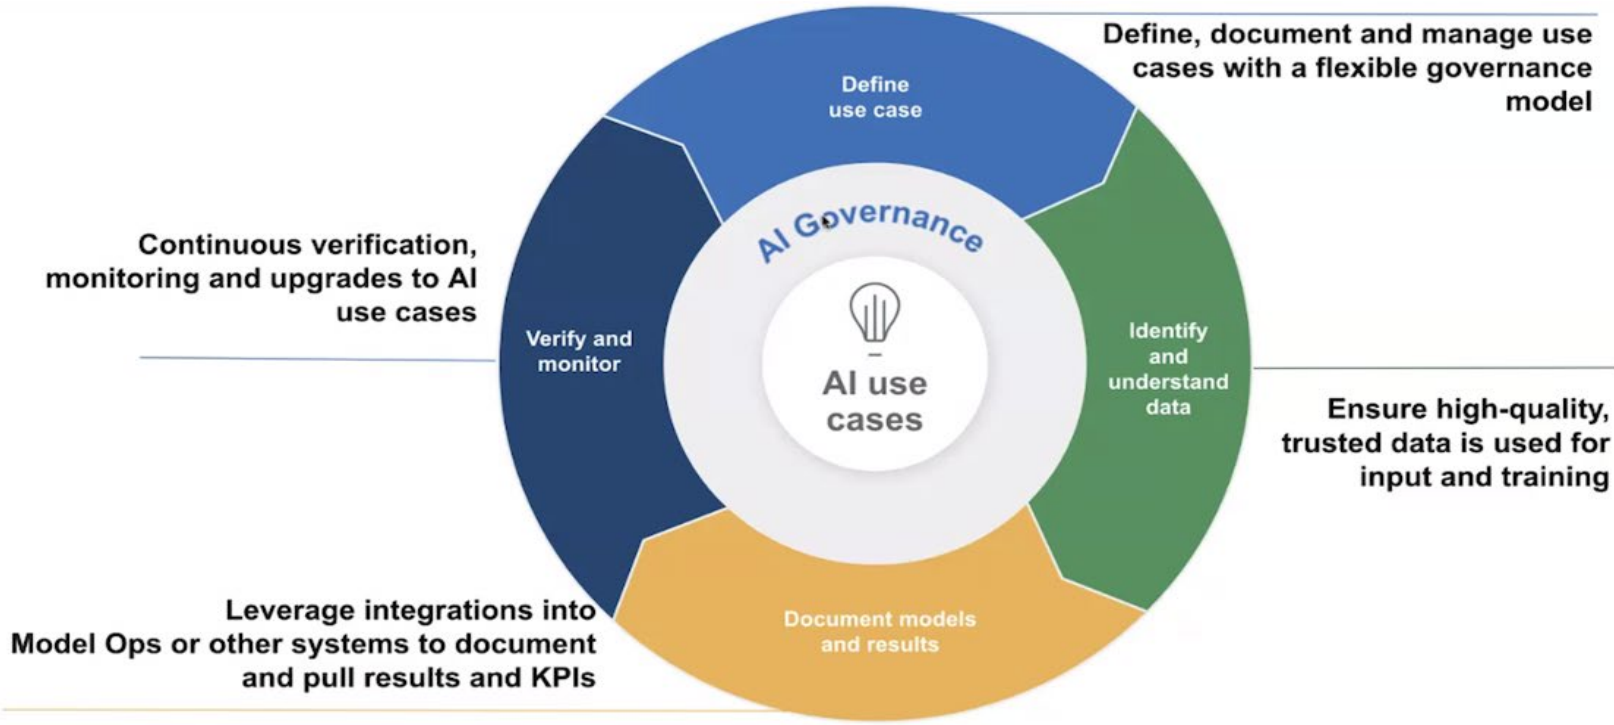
Define, document and manage use cases with a flexible governance model

Define use case

Continuous verification, monitoring and upgrades to AI use cases

AI Governance

Verify and monitor

AI use cases

Identify and understand data

Ensure high-quality, trusted data is used for input and training

Leverage integrations into Model Ops or other systems to document and pull results and KPIs

Document models and results